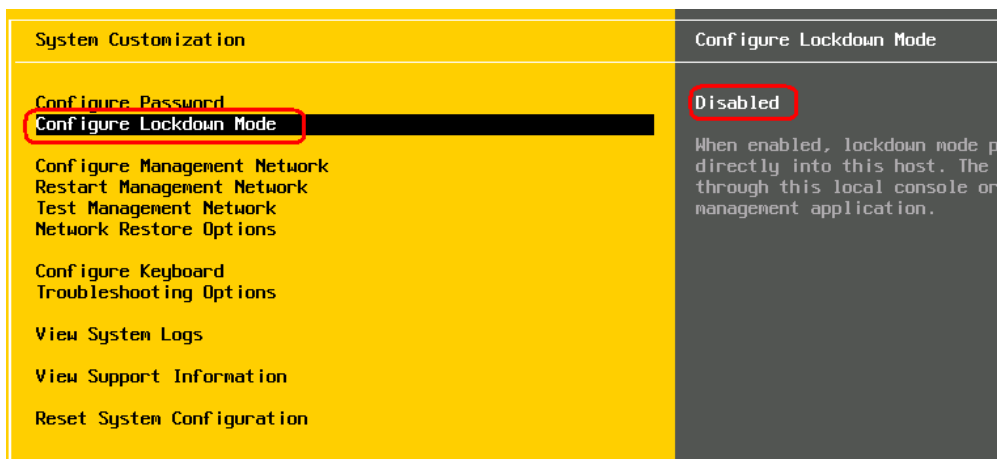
System Customization

Configure Password
Configure Lockdown Mode

Configure Management Network
Restart Management Network
Test Management Network
Network Restore Options

Configure Keyboard
Troubleshooting Options

View System Logs

View Support Information

Reset System Configuration

Configure Lockdown Mode

Disabled

When enabled, lockdown mode p directly into this host. The through this local console or management application.